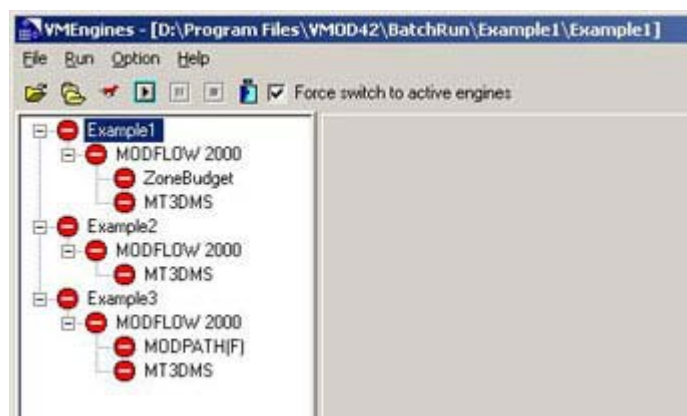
VMEngines - [D:\Program Files\VMOD42\BatchRun\Example1\Example1]

File Run Option Help

Force switch to active engines

Example1
MODFLOW 2000
ZoneBudget
MT3DMS
Example2
MODFLOW 2000
MT3DMS
Example3
MODFLOW 2000
MODPATH(F)
MT3DMS